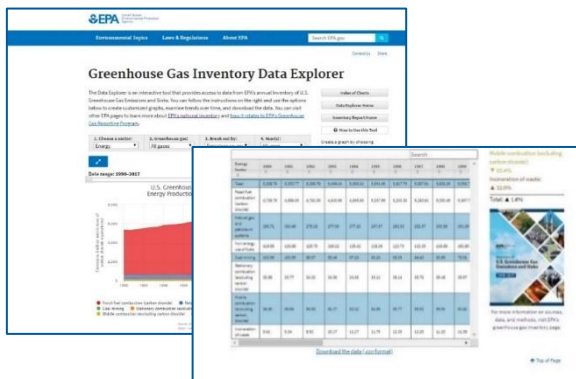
EPA United States Environmental Protection Agency

Environmental Topics Laws & Regulations About EPA Search EPA.gov

Contact Us Share

Greenhouse Gas Inventory Data Explorer

The Data Explorer is an interactive tool that provides access to data from EPA's annual Inventory of U.S. Greenhouse Gas Emissions and Sinks. You can follow the instructions on the right and use the options below to create customized graphs, examine trends over time, and download the data. You can visit other EPA pages to learn more about EPA's national inventory and how it relates to EPA's Greenhouse Gas Reporting Program.

Index of Charts

Data Explorer Home

Inventory Report Home

How to Use this Tool

Create a graph by choosing

1. Choose a sector: Energy

2. Greenhouse gas: All gases

3. Break out by:

4. Year(s):

Date range: 1990–2017

U.S. Greenhouse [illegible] Energy Production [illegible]

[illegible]

Search

Mobile combustion (excluding carbon dioxide)

Incineration of waste

Total: ▲ 1.8%

U.S. Greenhouse Gas Emissions and Sinks

For more information on sources, data, and methods, visit EPA's greenhouse gas inventory page.

Top of Page

Download the data (.csv format)